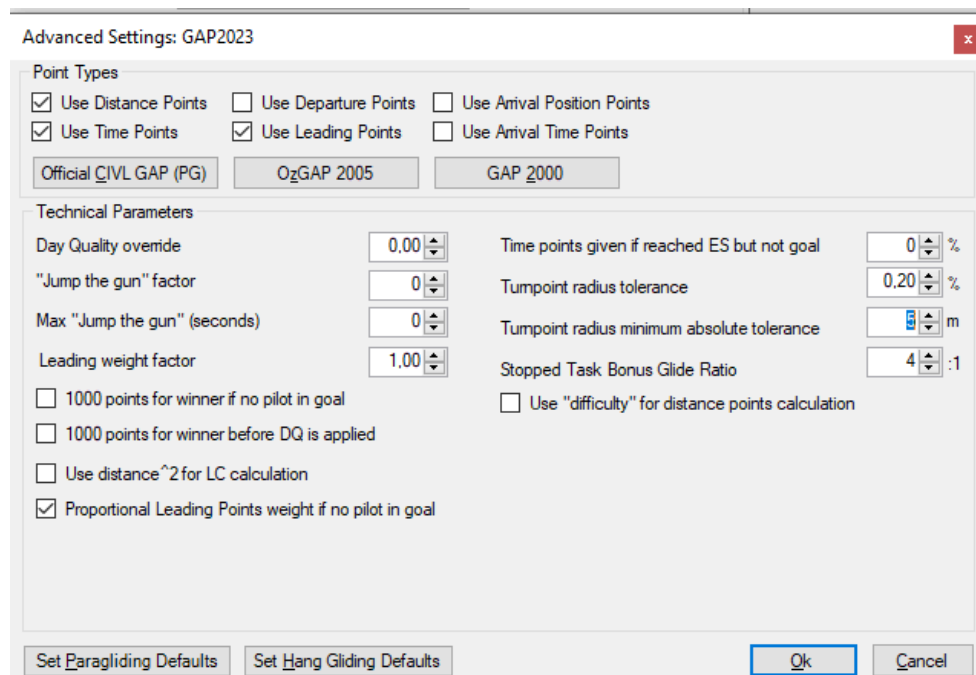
Advanced Settings: GAP2023

x

Point Types

Use Distance Points
Use Departure Points
Use Arrival Position Points
Use Time Points
Use Leading Points
Use Arrival Time Points

Official CIVL GAP (PG)
OzGAP 2005
GAP 2000

Technical Parameters

Day Quality override 0,00
"Jump the gun" factor 0
Max "Jump the gun" (seconds) 0
Leading weight factor 1,00

1000 points for winner if no pilot in goal
1000 points for winner before DQ is applied
Use distance^2 for LC calculation
Proportional Leading Points weight if no pilot in goal

Time points given if reached ES but not goal 0 %
Turnpoint radius tolerance 0,20 %
Turnpoint radius minimum absolute tolerance 5 m
Stopped Task Bonus Glide Ratio 4 :1

Use "difficulty" for distance points calculation

Set Paragliding Defaults
Set Hang Gliding Defaults
Ok
Cancel